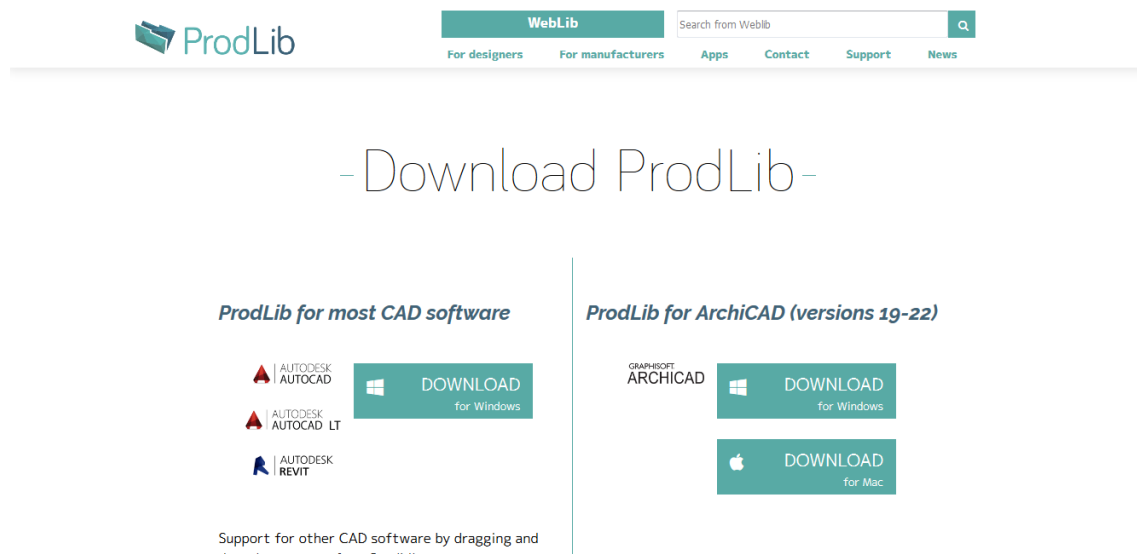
ProdLib

WebLib

Search from Weblib

For designers For manufacturers Apps Contact Support News

-Download ProdLib-

ProdLib for most CAD software

AUTODESK AUTOCAD

AUTODESK AUTOCAD LT

AUTODESK REVIT

DOWNLOAD for Windows

Support for other CAD software by dragging and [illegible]

ProdLib for ArchiCAD (versions 19-22)

GRAPHISOFT ARCHICAD

DOWNLOAD for Windows

DOWNLOAD for Mac